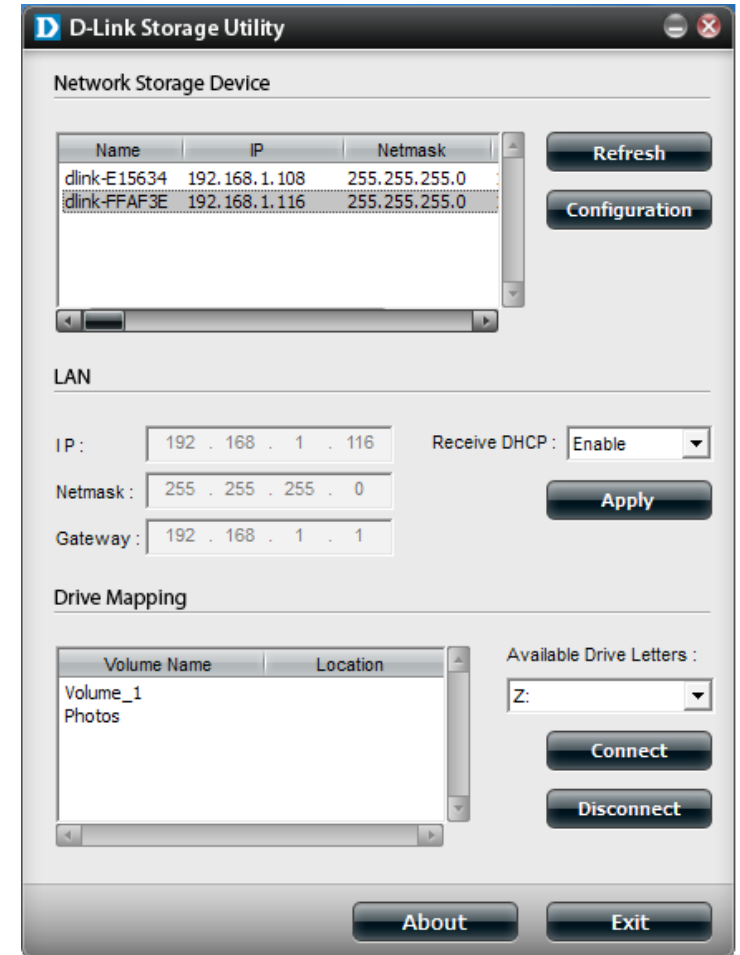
D D-Link Storage Utility

Network Storage Device

| Name | IP | Netmask |
|---|---|---|
| dlink-E15634 | 192.168.1.108 | 255.255.255.0 |
| dlink-FFAF3E | 192.168.1.116 | 255.255.255.0 |

Refresh

Configuration

LAN

IP : 192 . 168 . 1 . 116

Netmask : 255 . 255 . 255 . 0

Gateway : 192 . 168 . 1 . 1

Receive DHCP : Enable

Apply

Drive Mapping

| Volume Name | Location |
|---|---|
| Volume_1 | |
| Photos | |

Available Drive Letters :

Z:

Connect

Disconnect

About

Exit